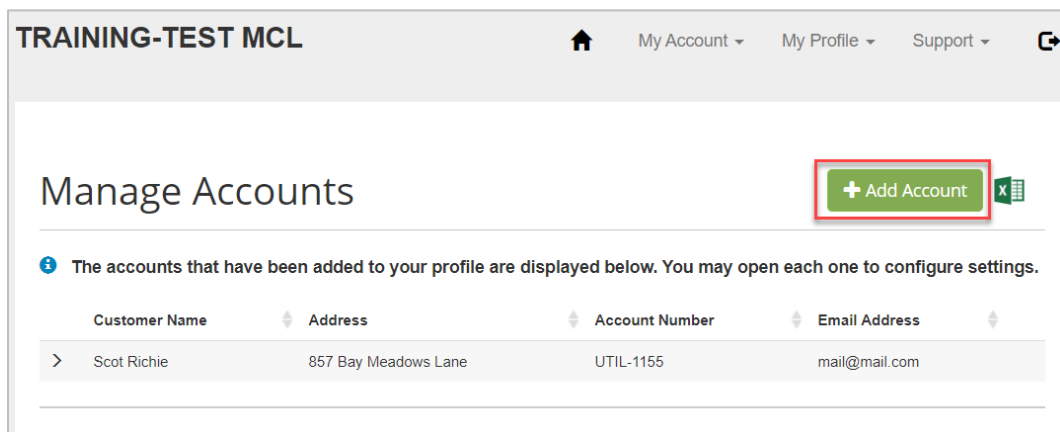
TRAINING-TEST MCL

My Account ▾ My Profile ▾ Support ▾

Manage Accounts

+ Add Account

The accounts that have been added to your profile are displayed below. You may open each one to configure settings.

| | Customer Name | Address | Account Number | Email Address |
|---|---|---|---|---|
| > | Scot Richie | 857 Bay Meadows Lane | UTIL-1155 | mail@mail.com |